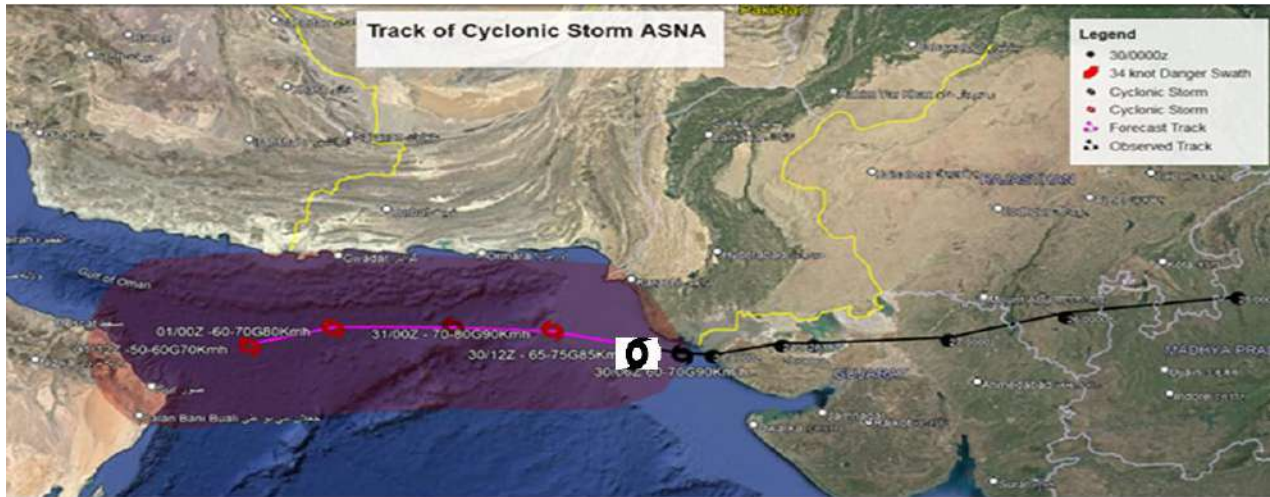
Track of Cyclonic Storm ASNA

Legend
30/0000z
34 knot Danger Swath
Cyclonic Storm
Cyclonic Storm
Forecast Track
Observed Track

Gwadar
Ormara
Gulf of Oman
RAJASTHAN
MADHYA PRA
GUJARAT
Ahmedabad
Jaalan Bani Bu Ali

01/00Z -60-70G80Kmh
31/00Z - 70-80G90Kmh
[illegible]Z -50-60G70Kmh
30/12Z - 65-75G85Kmh
30/00Z 60-70G90Kmh